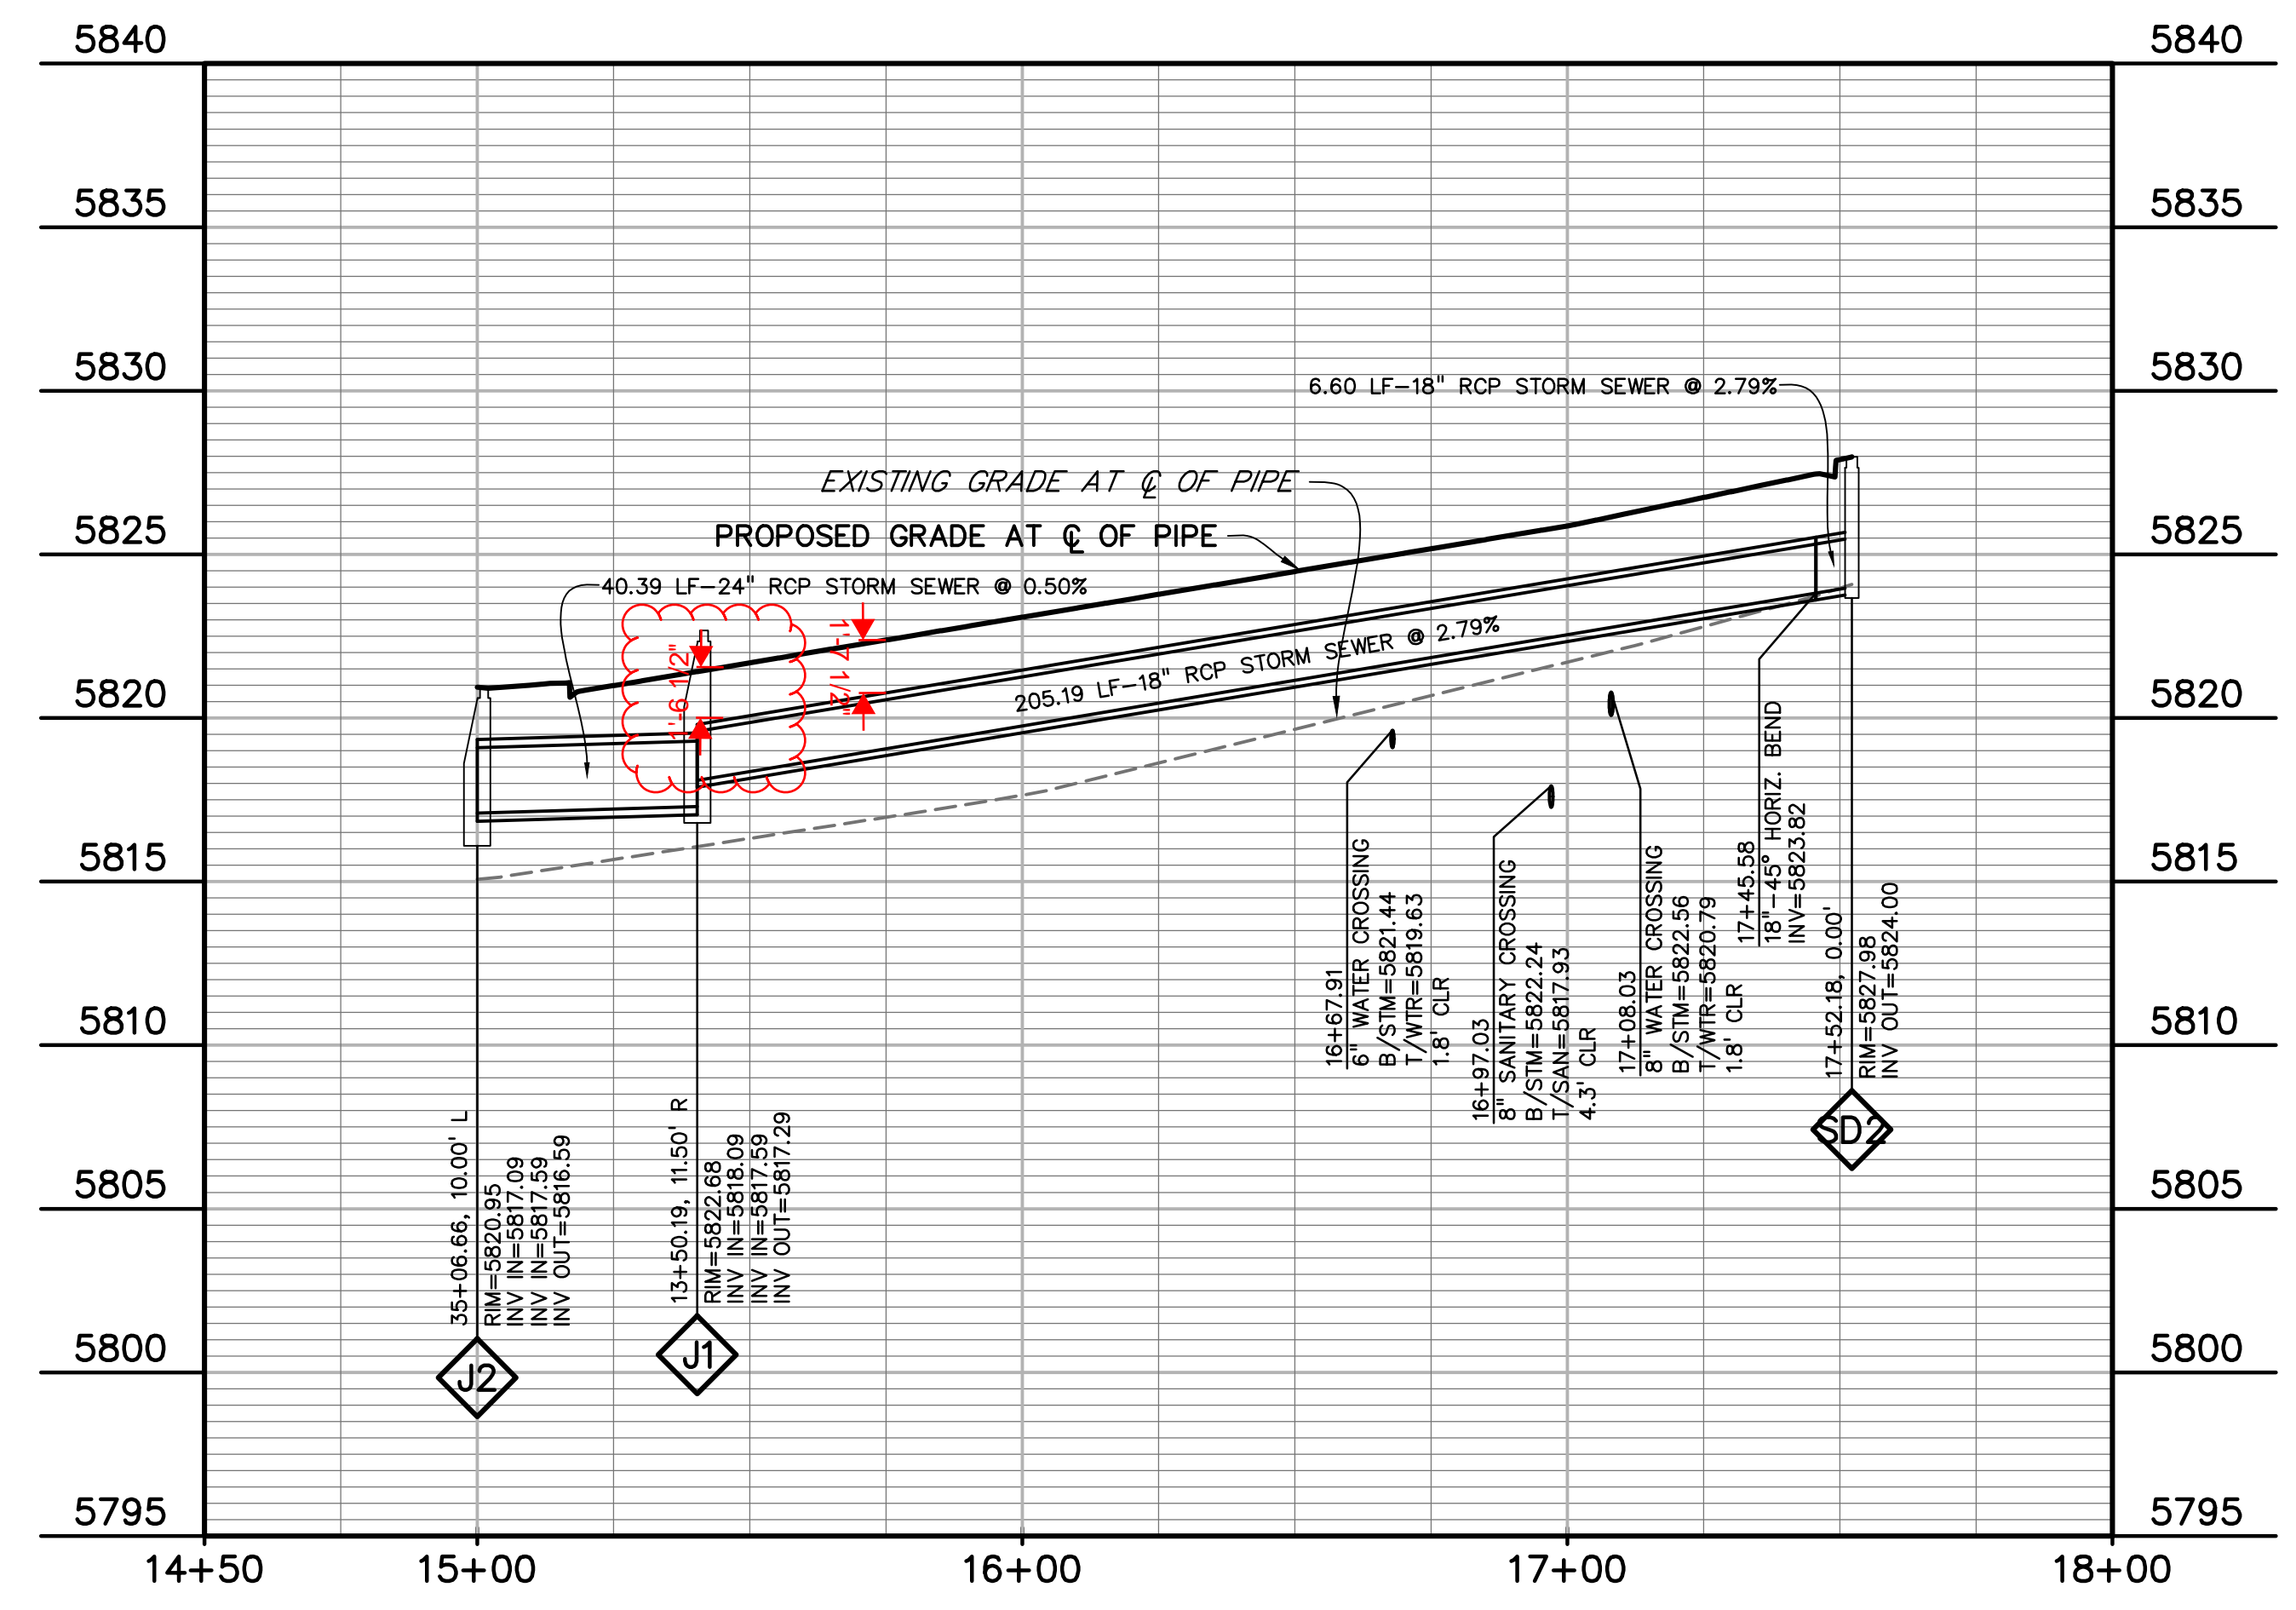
5840
5835
5830
5825
5820
5815
5810
5805
5800
5795

5840
5835
5830
5825
5820
5815
5810
5805
5800
5795

6.60 LF–18" RCP STORM SEWER @ 2.79%

EXISTING GRADE AT ℄ OF PIPE

PROPOSED GRADE AT ℄ OF PIPE

40.39 LF–24" RCP STORM SEWER @ 0.50%

1'-7 1/2"

1'-6 1/2"

205.19 LF–18" RCP STORM SEWER @ 2.79%

35+06.66, 10.00' L
RIM=5820.95
INV IN=5817.09
INV IN=5817.59
INV OUT=5816.59

J2

13+50.19, 11.50' R
RIM=5822.68
INV IN=5818.09
INV IN=5817.59
INV OUT=5817.29

J1

16+67.91
6" WATER CROSSING
B/STM=5821.44
T/WTR=5819.63
1.8' CLR

16+97.03
8" SANITARY CROSSING
B/STM=5822.24
T/SAN=5817.93
4.3' CLR

17+08.03
8" WATER CROSSING
B/STM=5822.56
T/WTR=5820.79
1.8' CLR

17+45.58
18"–45° HORIZ. BEND
INV=5823.82

17+52.18, 0.00'
RIM=5827.98
INV OUT=5824.00

SD2

14+50
15+00
16+00
17+00
18+00